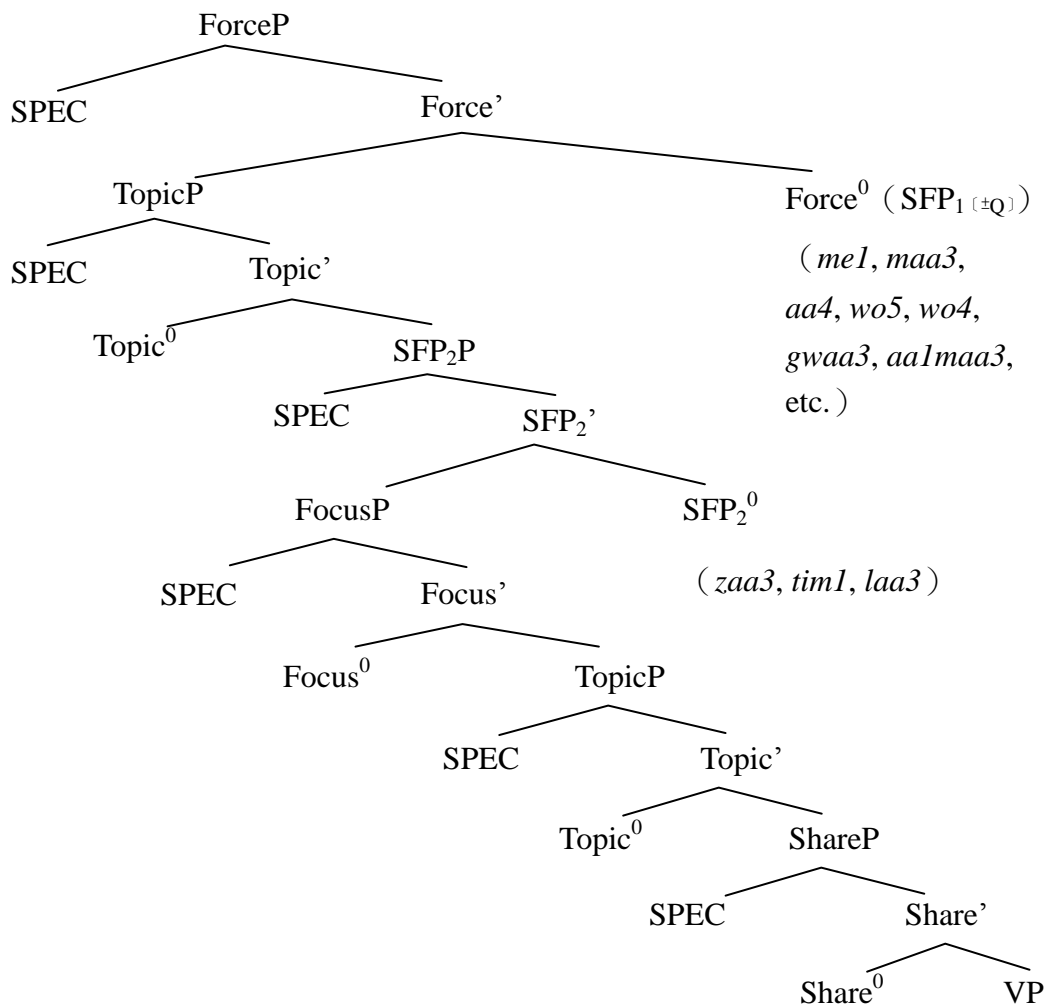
ForceP

SPEC

Force'

TopicP

Force$^0$（SFP$_{1〔\pm Q〕}$）

（me1, maa3, aa4, wo5, wo4, gwaa3, aa1maa3, etc.）

SPEC

Topic'

Topic$^0$

SFP$_2$P

SPEC

SFP$_2$'

FocusP

SFP$_2$$^0$

（zaa3, tim1, laa3）

SPEC

Focus'

Focus$^0$

TopicP

SPEC

Topic'

Topic$^0$

ShareP

SPEC

Share'

Share$^0$

VP